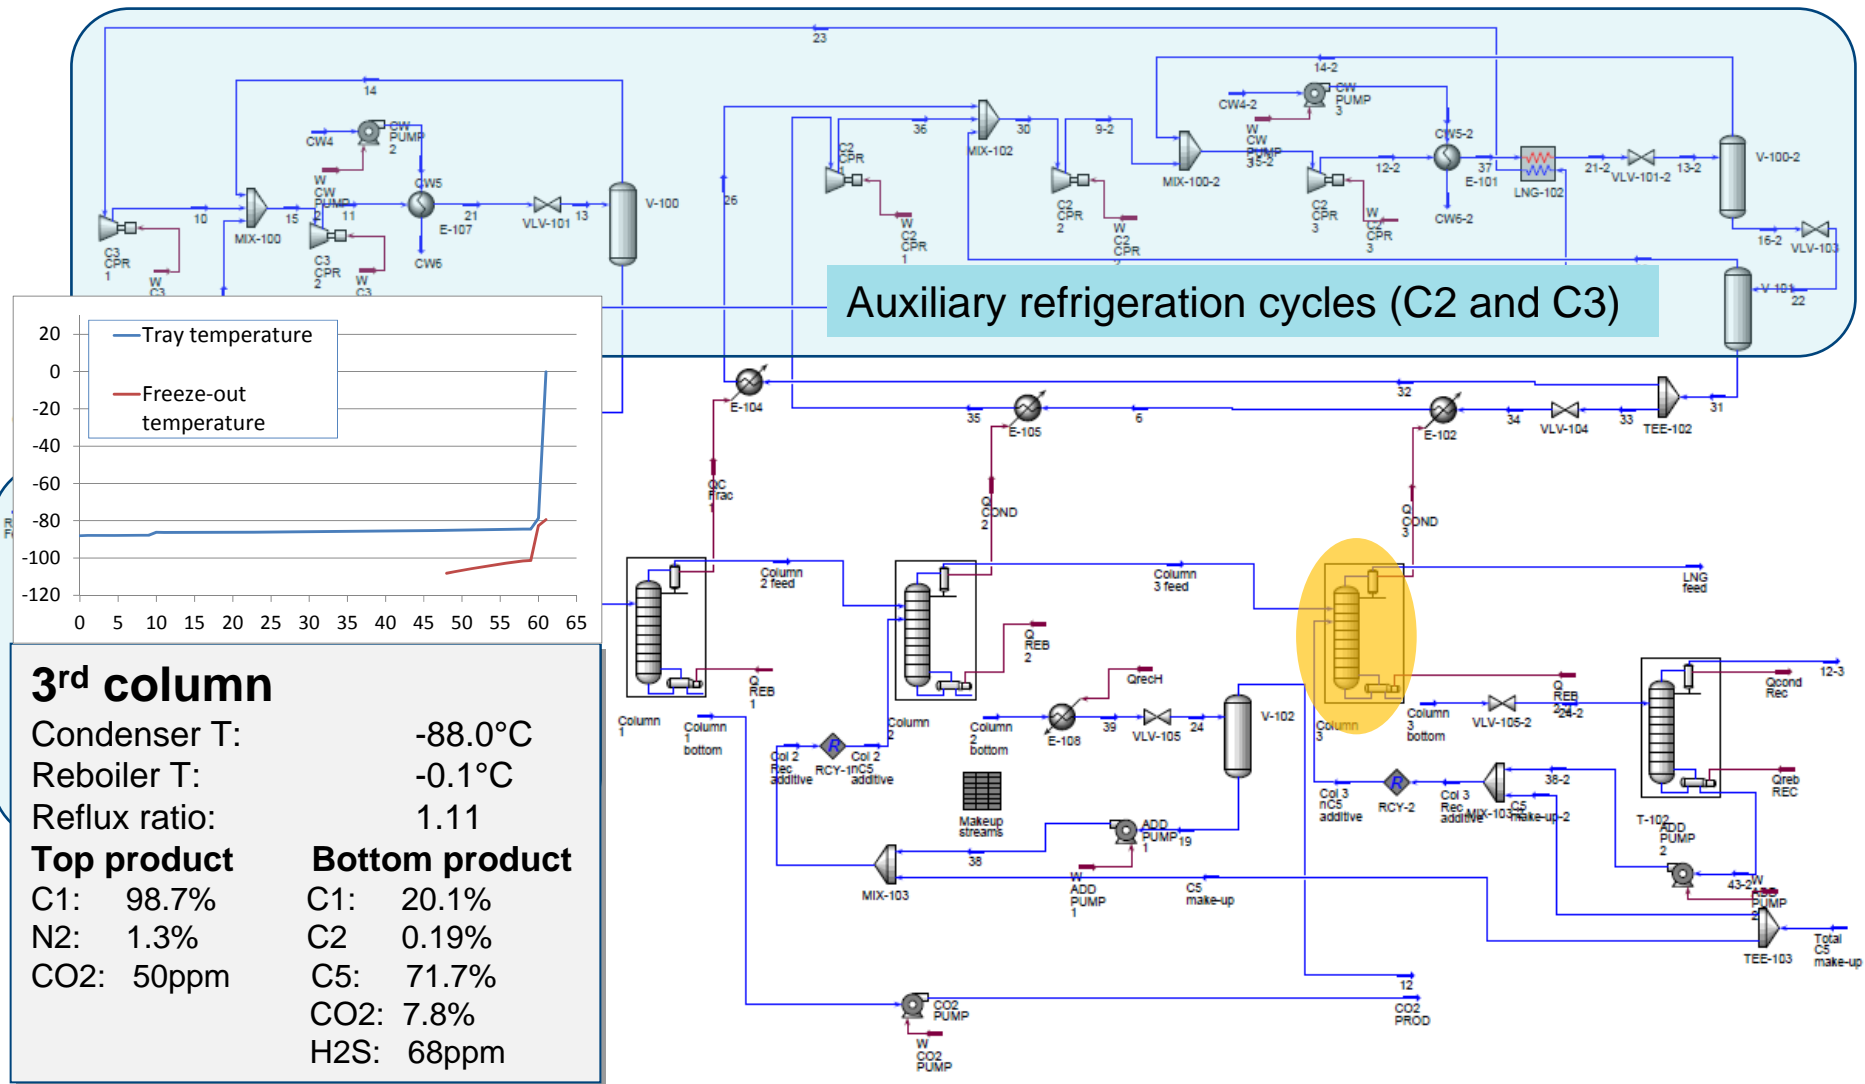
23
14
14-2
CW4
CW PUMP 2
CW4-2
CW PUMP 3
W CW PUMP 2
CW5
11
15
10
MIX-100
C3 CPR 1
W C3
C3 CPR 2
W C3
21
E-107
CW6
VLV-101
13
V-100
36
30
MIX-102
C2 CPR
W C2 CPR 1
9-2
C2 CPR 2
W C2 CPR 2
MIX-100-2
W CW PUMP 3 5-2
CW5-2
12-2
C2 CPR 3
W C2 CPR 3
CW6-2
37
E-101
LNG-102
21-2
VLV-101-2
13-2
V-100-2
16-2
VLV-103
26
V-101
22

Auxiliary refrigeration cycles (C2 and C3)

| | |
|---|---|
| 20 | |
| 0 | |
| -20 | |
| -40 | |
| -60 | |
| -80 | |
| -100 | |
| -120 | |

Tray temperature
Freeze-out temperature
0 5 10 15 20 25 30 35 40 45 50 55 60 65

3rd column
Condenser T: -88.0°C
Reboiler T: -0.1°C
Reflux ratio: 1.11
Top product
C1: 98.7%
N2: 1.3%
CO2: 50ppm
Bottom product
C1: 20.1%
C2 0.19%
C5: 71.7%
CO2: 7.8%
H2S: 68ppm

E-104
32
31
TEE-102
35
E-105
6
E-102
34
VLV-104
33
QC Frac 1
Q COND 2
Q COND 3
Column 2 feed
Column 3 feed
LNG feed
Q REB 1
Q REB 2
Column 1
Column 1 bottom
Column 2
Column 2 bottom
QrecH
E-108
39
VLV-105
24
V-102
Column 3
Column 3 bottom
VLV-105-2
Q REB 3
24-2
Qcond Rec
12-3
Col 2 Rec additive
RCY-1
nC5 additive
Col 3 nC5 additive
RCY-2
Col 3 Rec additive
MIX-103-2
C5 make-up-2
38-2
T-102
Qreb REC
Makeup streams
ADD PUMP 1
19
38
MIX-103
W ADD PUMP 1
C5 make-up
ADD PUMP 2
43-2
W ADD PUMP 2
TEE-103
Total C5 make-up
12
CO2 PROD
CO2 PUMP
W CO2 PUMP